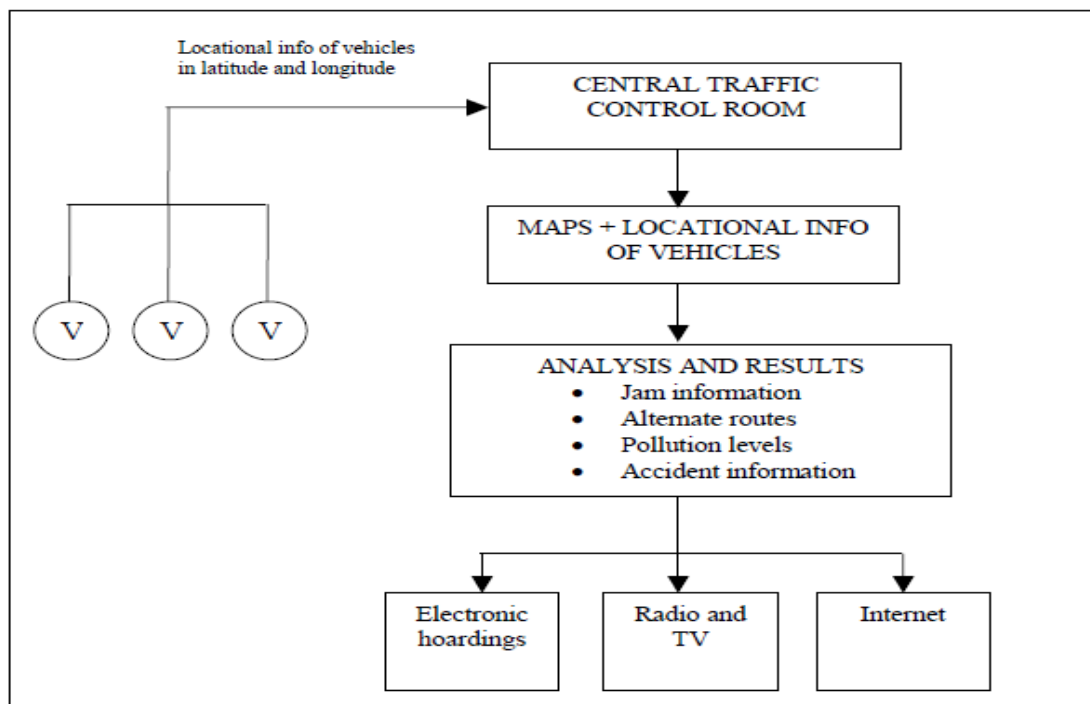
Locational info of vehicles in latitude and longitude

CENTRAL TRAFFIC CONTROL ROOM

V V V

MAPS + LOCATIONAL INFO OF VEHICLES

ANALYSIS AND RESULTS
- Jam information
- Alternate routes
- Pollution levels
- Accident information

Electronic hoardings

Radio and TV

Internet